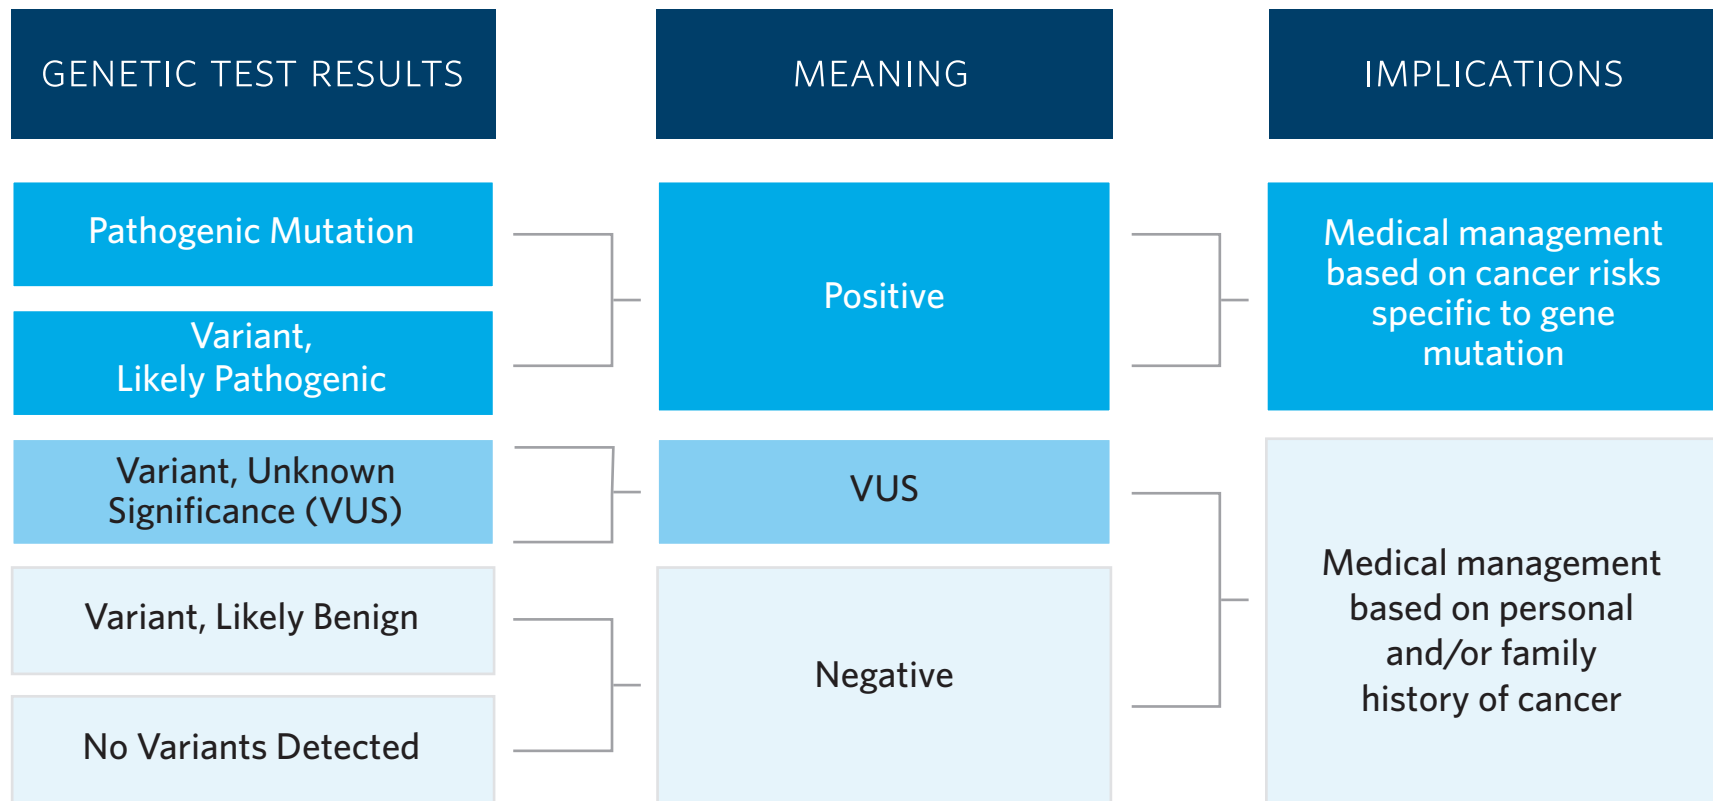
GENETIC TEST RESULTS

MEANING

IMPLICATIONS

Pathogenic Mutation

Variant, Likely Pathogenic

Positive

Medical management based on cancer risks specific to gene mutation

Variant, Unknown Significance (VUS)

VUS

Variant, Likely Benign

No Variants Detected

Negative

Medical management based on personal and/or family history of cancer